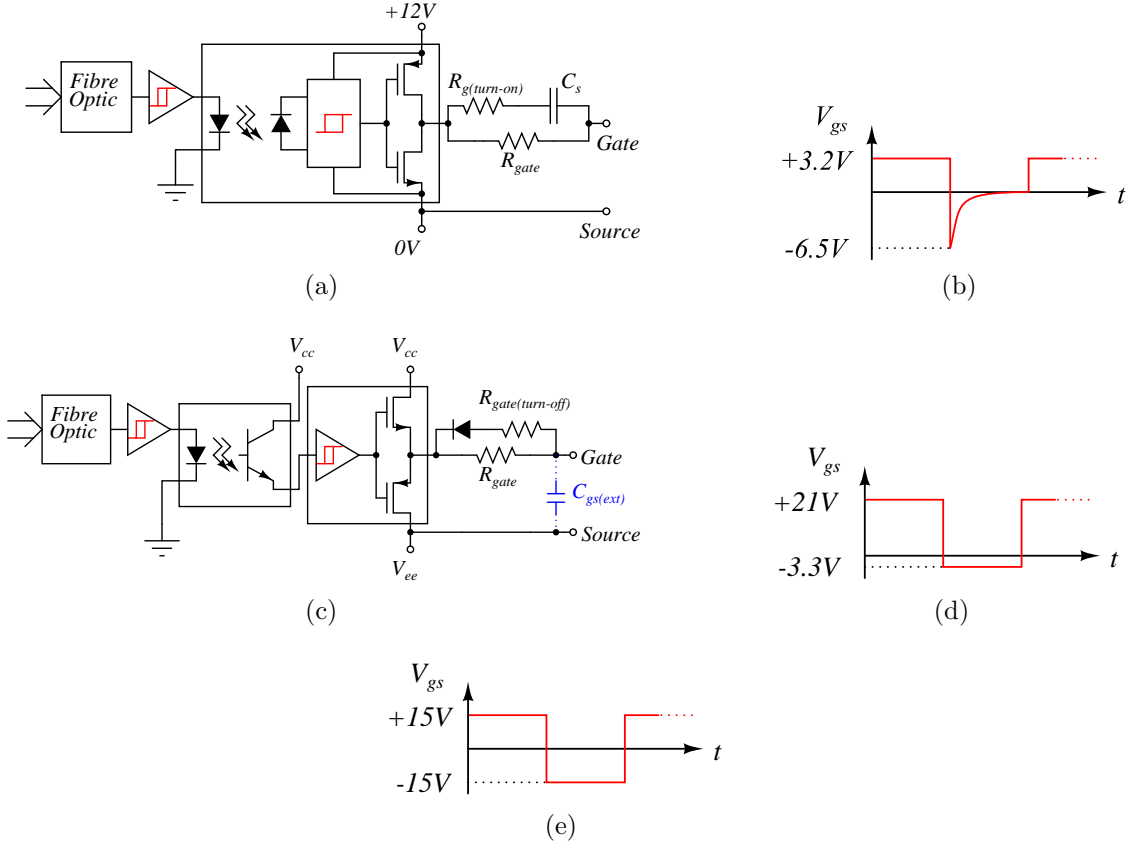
Fibre Optic

+12V

$R_{g(turn\text{-}on)}$

$C_s$

Gate

$R_{gate}$

0V

Source

(a)

$V_{gs}$

+3.2V

t

-6.5V

(b)

Fibre Optic

$V_{cc}$

$V_{cc}$

$R_{gate(turn\text{-}off)}$

Gate

$R_{gate}$

$C_{gs(ext)}$

Source

$V_{ee}$

(c)

$V_{gs}$

+21V

t

-3.3V

(d)

$V_{gs}$

+15V

t

-15V

(e)